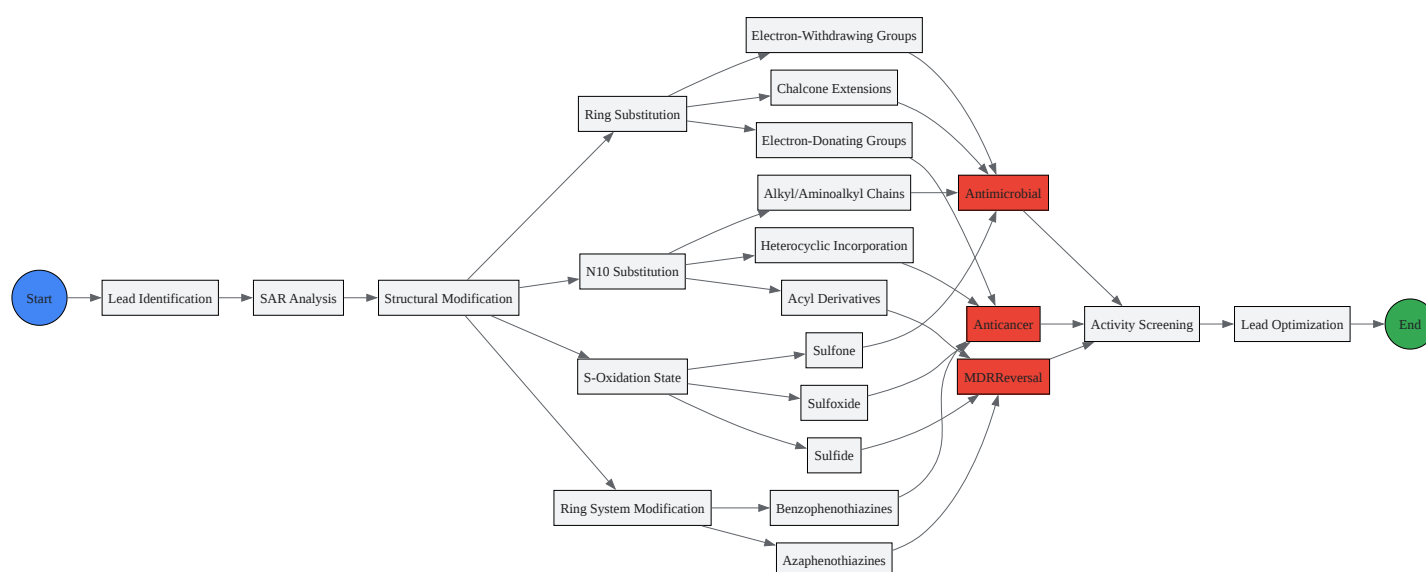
Start

Lead Identification

SAR Analysis

Structural Modification

Ring Substitution

Electron-Withdrawing Groups

Chalcone Extensions

Electron-Donating Groups

N10 Substitution

Alkyl/Aminoalkyl Chains

Heterocyclic Incorporation

Acyl Derivatives

S-Oxidation State

Sulfone

Sulfoxide

Sulfide

Ring System Modification

Benzophenothiazines

Azaphenothiazines

Antimicrobial

Anticancer

MDRReversal

Activity Screening

Lead Optimization

End